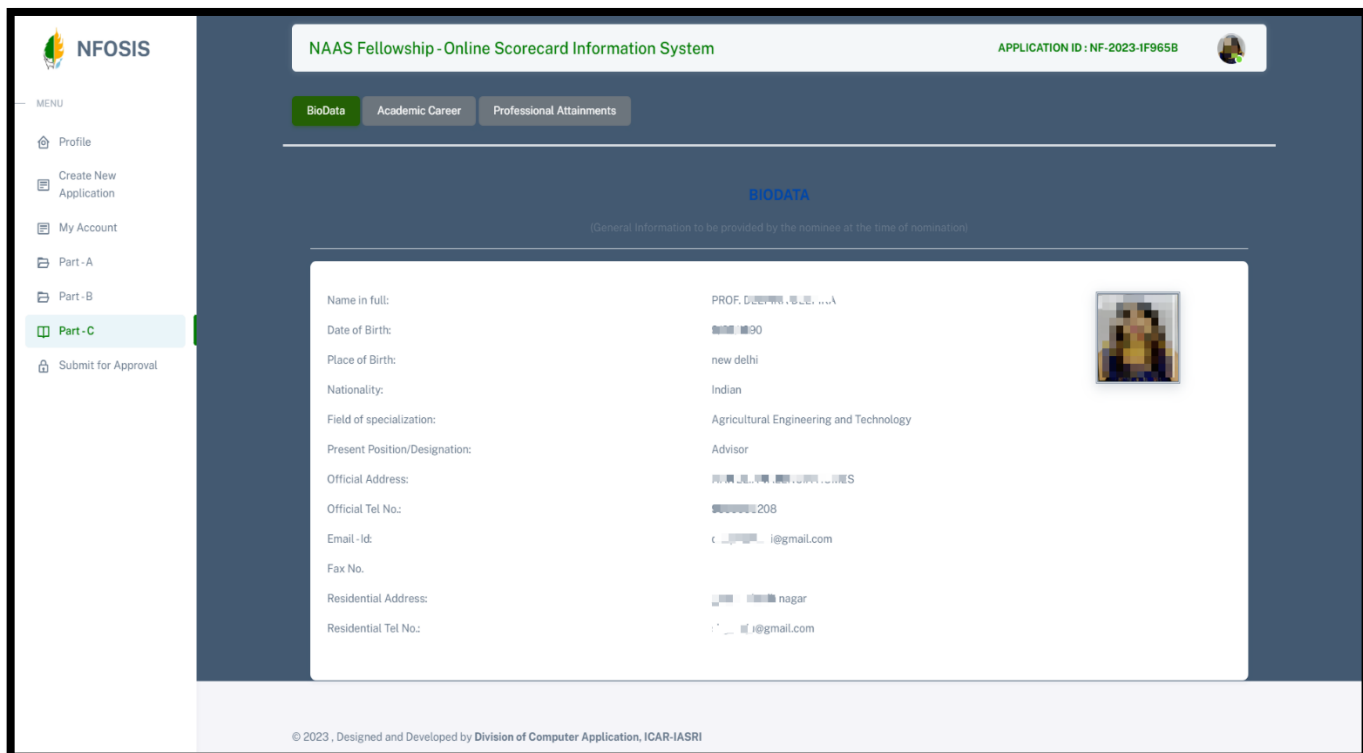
NFOSIS

MENU

Profile

Create New Application

My Account

Part - A

Part - B

Part - C

Submit for Approval

NAAS Fellowship - Online Scorecard Information System

APPLICATION ID : NF-2023-1F965B

BioData | Academic Career | Professional Attainments

BIODATA

(General Information to be provided by the nominee at the time of nomination)

| | |
|---|---|
| Name in full: | PROF. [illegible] |
| Date of Birth: | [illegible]90 |
| Place of Birth: | new delhi |
| Nationality: | Indian |
| Field of specialization: | Agricultural Engineering and Technology |
| Present Position/Designation: | Advisor |
| Official Address: | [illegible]S |
| Official Tel No.: | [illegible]208 |
| Email - Id: | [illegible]i@gmail.com |
| Fax No. | |
| Residential Address: | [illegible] nagar |
| Residential Tel No.: | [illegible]@gmail.com |

© 2023 , Designed and Developed by Division of Computer Application, ICAR-IASRI